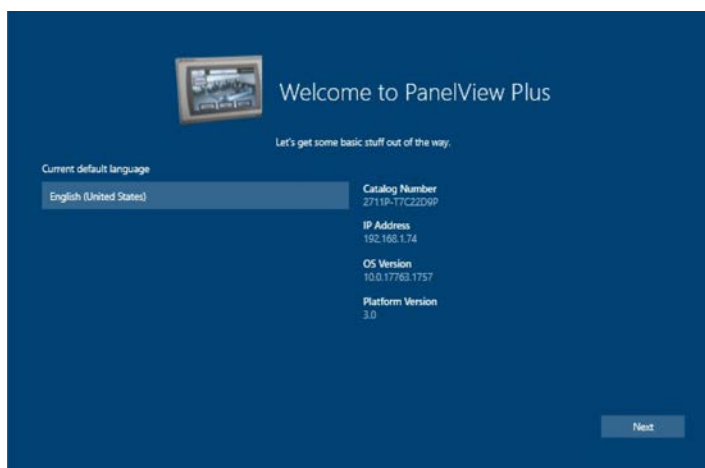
Welcome to PanelView Plus

Let's get some basic stuff out of the way.

Current default language

English (United States)

Catalog Number
2711P-T7C22D9P

IP Address
192.168.1.74

OS Version
10.0.17763.1757

Platform Version
3.0

Next